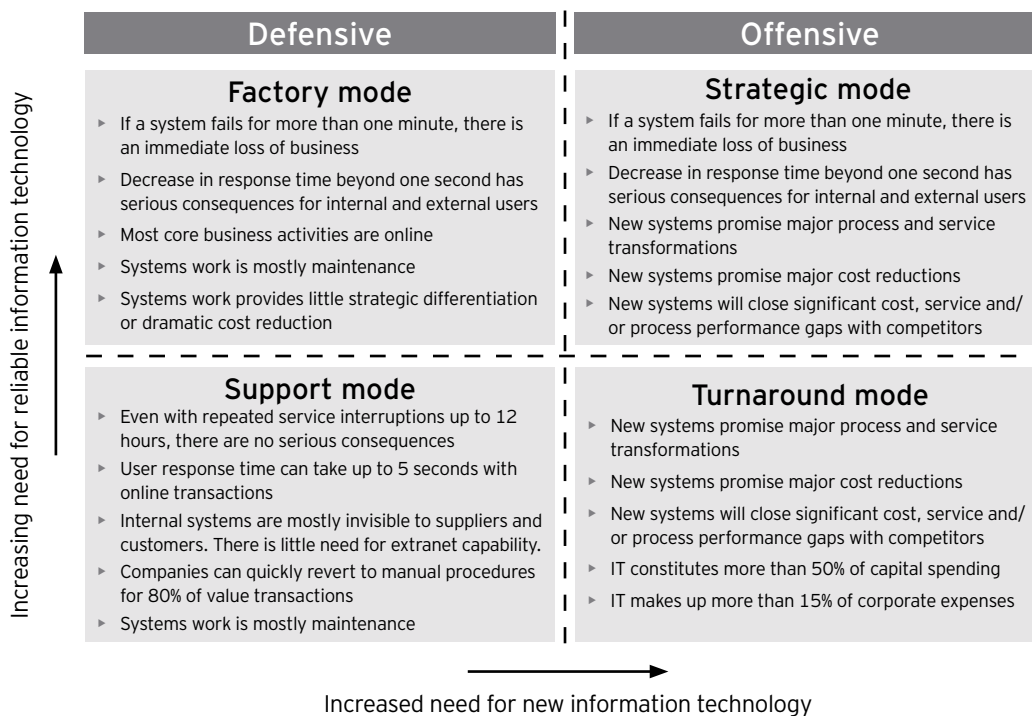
Defensive

Offensive

Increasing need for reliable information technology

Factory mode

- If a system fails for more than one minute, there is an immediate loss of business
- Decrease in response time beyond one second has serious consequences for internal and external users
- Most core business activities are online
- Systems work is mostly maintenance
- Systems work provides little strategic differentiation or dramatic cost reduction

Strategic mode

- If a system fails for more than one minute, there is an immediate loss of business
- Decrease in response time beyond one second has serious consequences for internal and external users
- New systems promise major process and service transformations
- New systems promise major cost reductions
- New systems will close significant cost, service and/ or process performance gaps with competitors

Support mode

- Even with repeated service interruptions up to 12 hours, there are no serious consequences
- User response time can take up to 5 seconds with online transactions
- Internal systems are mostly invisible to suppliers and customers. There is little need for extranet capability.
- Companies can quickly revert to manual procedures for 80% of value transactions
- Systems work is mostly maintenance

Turnaround mode

- New systems promise major process and service transformations
- New systems promise major cost reductions
- New systems will close significant cost, service and/ or process performance gaps with competitors
- IT constitutes more than 50% of capital spending
- IT makes up more than 15% of corporate expenses

Increased need for new information technology